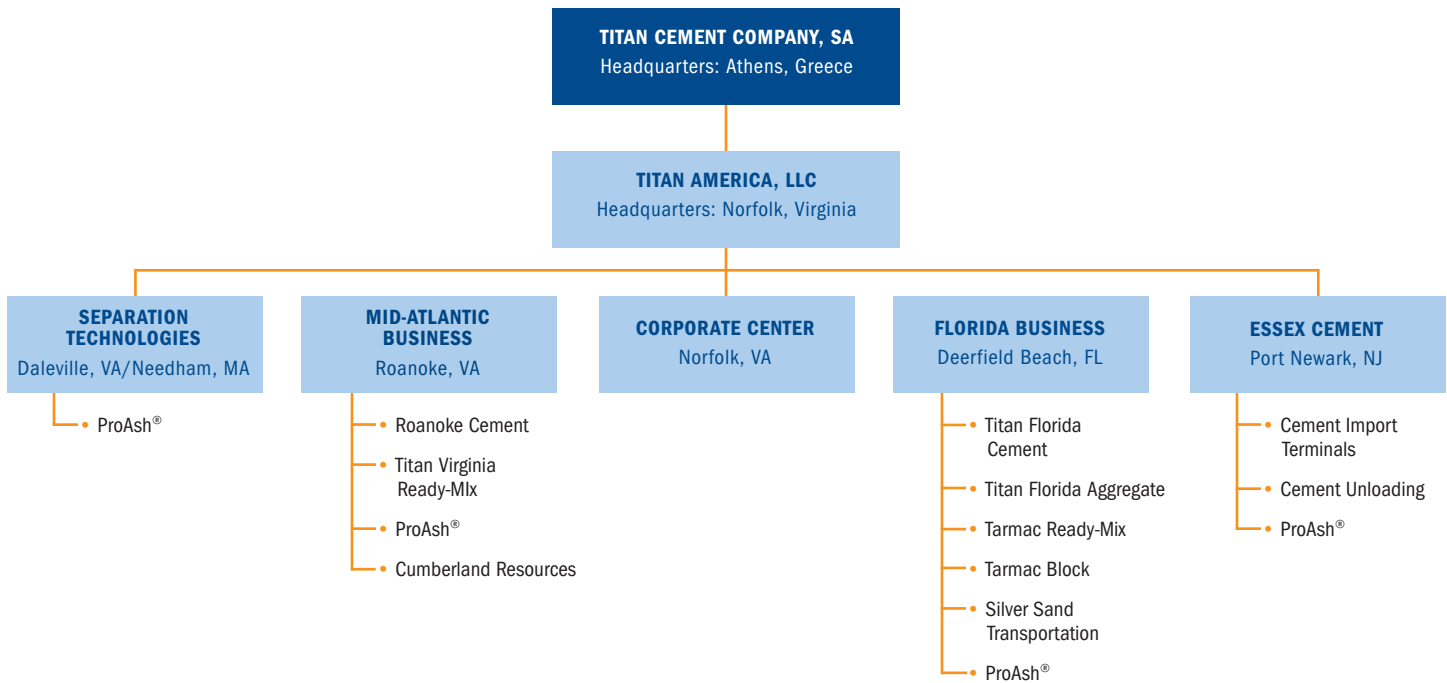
TITAN CEMENT COMPANY, SA
Headquarters: Athens, Greece

TITAN AMERICA, LLC
Headquarters: Norfolk, Virginia

SEPARATION TECHNOLOGIES
Daleville, VA/Needham, MA

• ProAsh®

MID-ATLANTIC BUSINESS
Roanoke, VA

• Roanoke Cement
• Titan Virginia Ready-MIx
• ProAsh®
• Cumberland Resources

CORPORATE CENTER
Norfolk, VA

FLORIDA BUSINESS
Deerfield Beach, FL

• Titan Florida Cement
• Titan Florida Aggregate
• Tarmac Ready-Mix
• Tarmac Block
• Silver Sand Transportation
• ProAsh®

ESSEX CEMENT
Port Newark, NJ

• Cement Import Terminals
• Cement Unloading
• ProAsh®